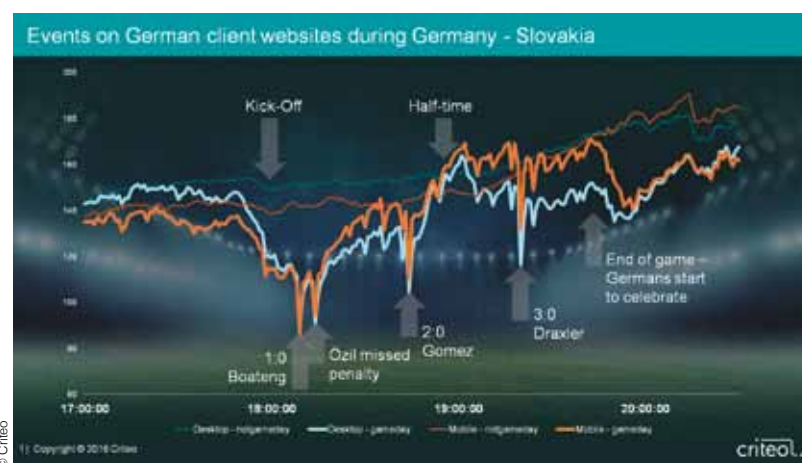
Events on German client websites during Germany - Slovakia

200
180
160
140
120
100
80
60

Kick-Off
Half-time
1:0 Boateng
Ozil missed penalty
2:0 Gomez
3:0 Draxler
End of game – Germans start to celebrate

17:00:00
18:00:00
19:00:00
20:00:00

Desktop - notgameday
Desktop - gameday
Mobile - notgameday
Mobile - gameday

1 | Copyright © 2016 Criteo
criteo.
© Criteo